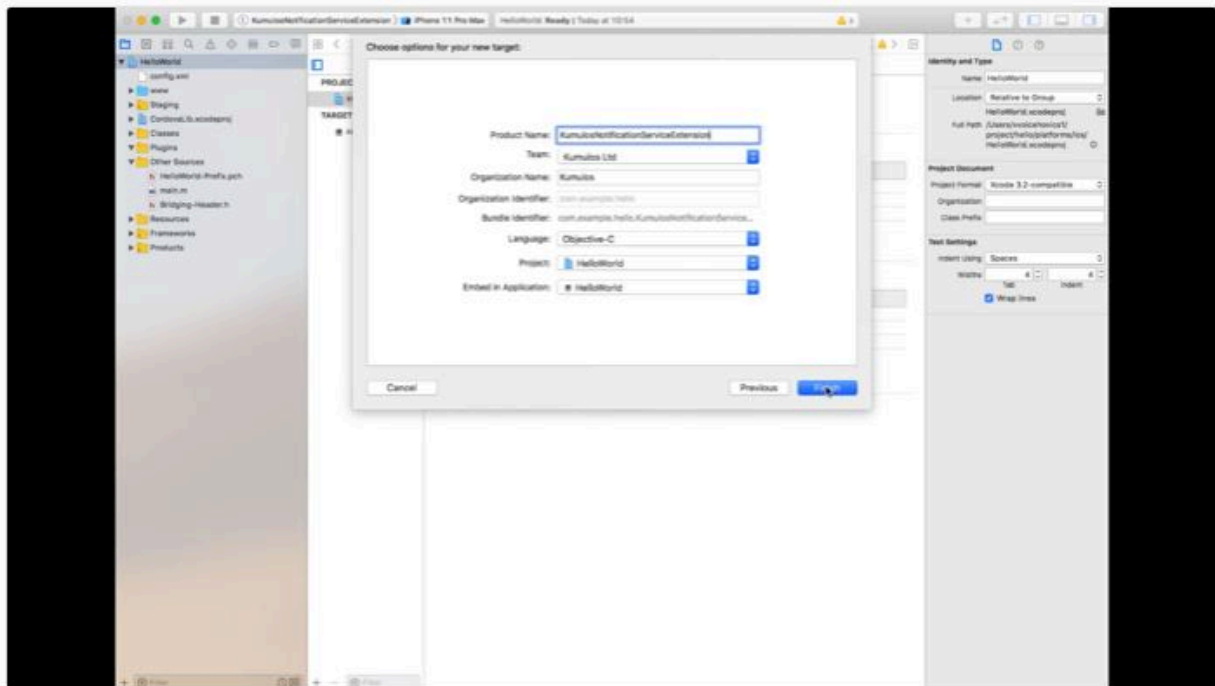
KumulosNotificationServiceExtension 〉 iPhone 11 Pro Max | HelloWorld: Ready | Today at 10:54

HelloWorld
config.xml
www
Staging
CordovaLib.xcodeproj
Classes
Plugins
Other Sources
HelloWorld-Prefix.pch
main.m
Bridging-Header.h
Resources
Frameworks
Products

PROJECT
TARGET

Choose options for your new target:

Product Name: KumulosNotificationServiceExtension
Team: Kumulos Ltd
Organization Name: Kumulos
Organization Identifier: com.example.hello
Bundle Identifier: com.example.hello.KumulosNotificationService...
Language: Objective-C
Project: HelloWorld
Embed in Application: HelloWorld

Cancel
Previous
Finish

Identity and Type
Name HelloWorld
Location Relative to Group
HelloWorld.xcodeproj
Full Path /Users/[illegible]/project/hello/platforms/ios/HelloWorld.xcodeproj

Project Document
Project Format Xcode 3.2-compatible
Organization
Class Prefix

Text Settings
Indent Using Spaces
Widths 4 4
Tab Indent
Wrap lines

Filter
Filter